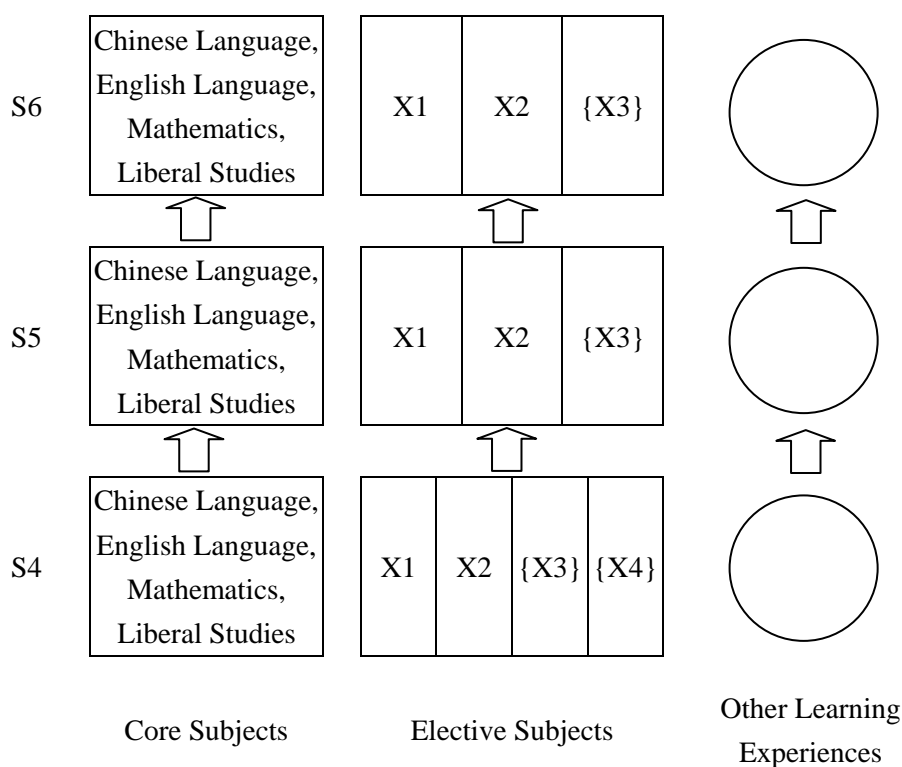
S6

Chinese Language, English Language, Mathematics, Liberal Studies

X1 | X2 | {X3}

S5

Chinese Language, English Language, Mathematics, Liberal Studies

X1 | X2 | {X3}

S4

Chinese Language, English Language, Mathematics, Liberal Studies

X1 | X2 | {X3} | {X4}

Core Subjects

Elective Subjects

Other Learning Experiences